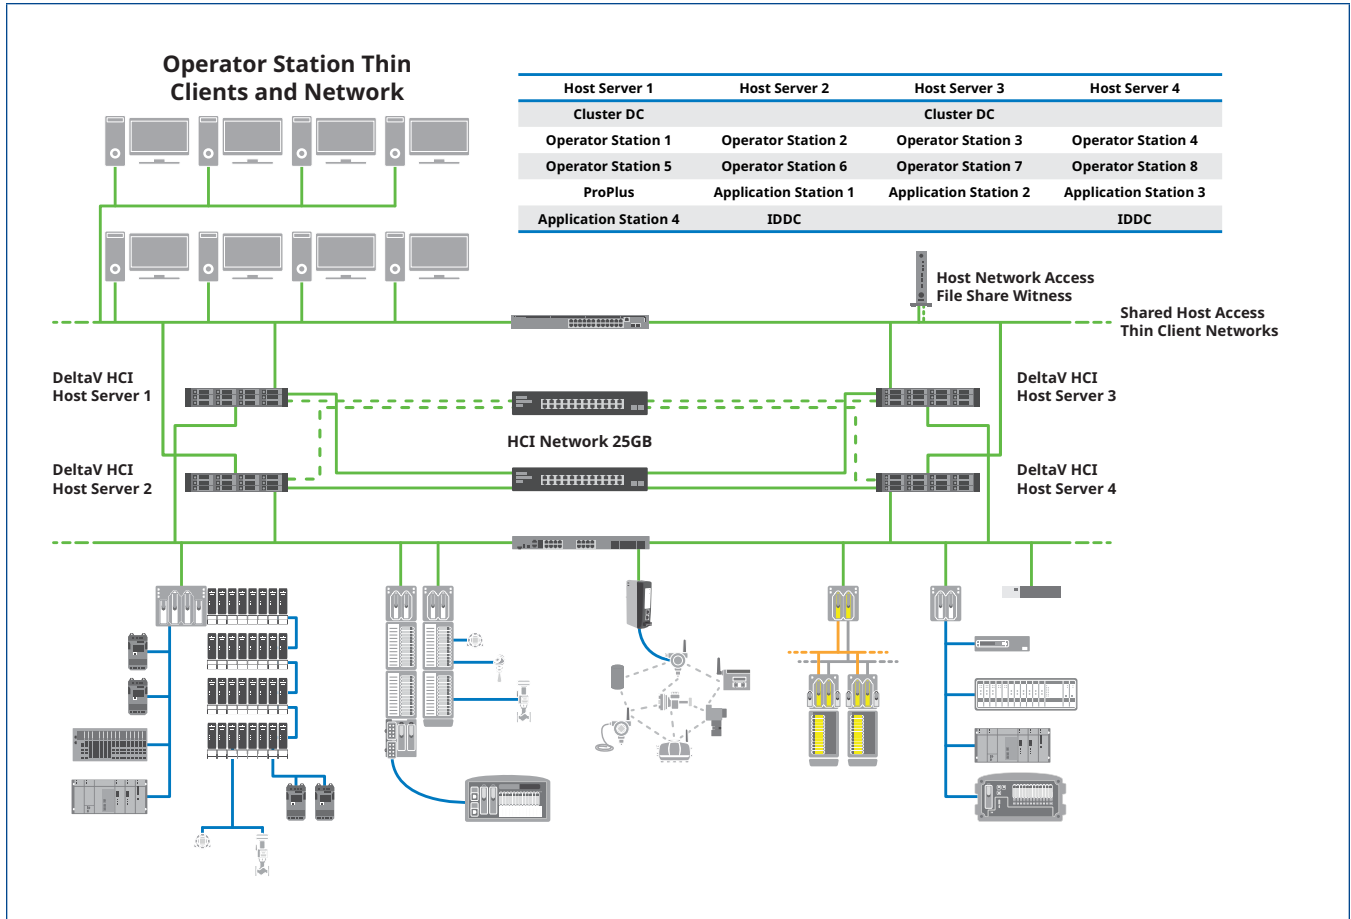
Operator Station Thin Clients and Network

| Host Server 1 | Host Server 2 | Host Server 3 | Host Server 4 |
|---|---|---|---|
| Cluster DC | | Cluster DC | |
| Operator Station 1 | Operator Station 2 | Operator Station 3 | Operator Station 4 |
| Operator Station 5 | Operator Station 6 | Operator Station 7 | Operator Station 8 |
| ProPlus | Application Station 1 | Application Station 2 | Application Station 3 |
| Application Station 4 | IDDC | | IDDC |

Host Network Access
File Share Witness

Shared Host Access
Thin Client Networks

DeltaV HCI
Host Server 1

DeltaV HCI
Host Server 3

HCI Network 25GB

DeltaV HCI
Host Server 2

DeltaV HCI
Host Server 4